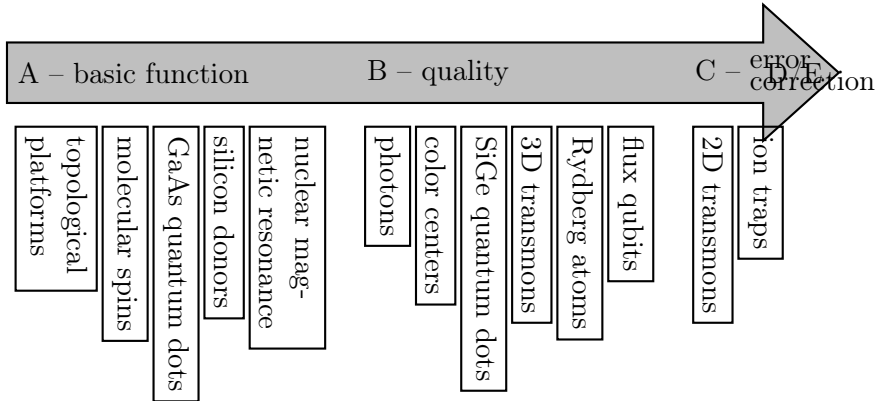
A – basic function

B – quality

C – error correction

D/E

topological platforms

molecular spins

GaAs quantum dots

silicon donors

nuclear magnetic resonance

photons

color centers

SiGe quantum dots

3D transmons

Rydberg atoms

flux qubits

2D transmons

ion traps